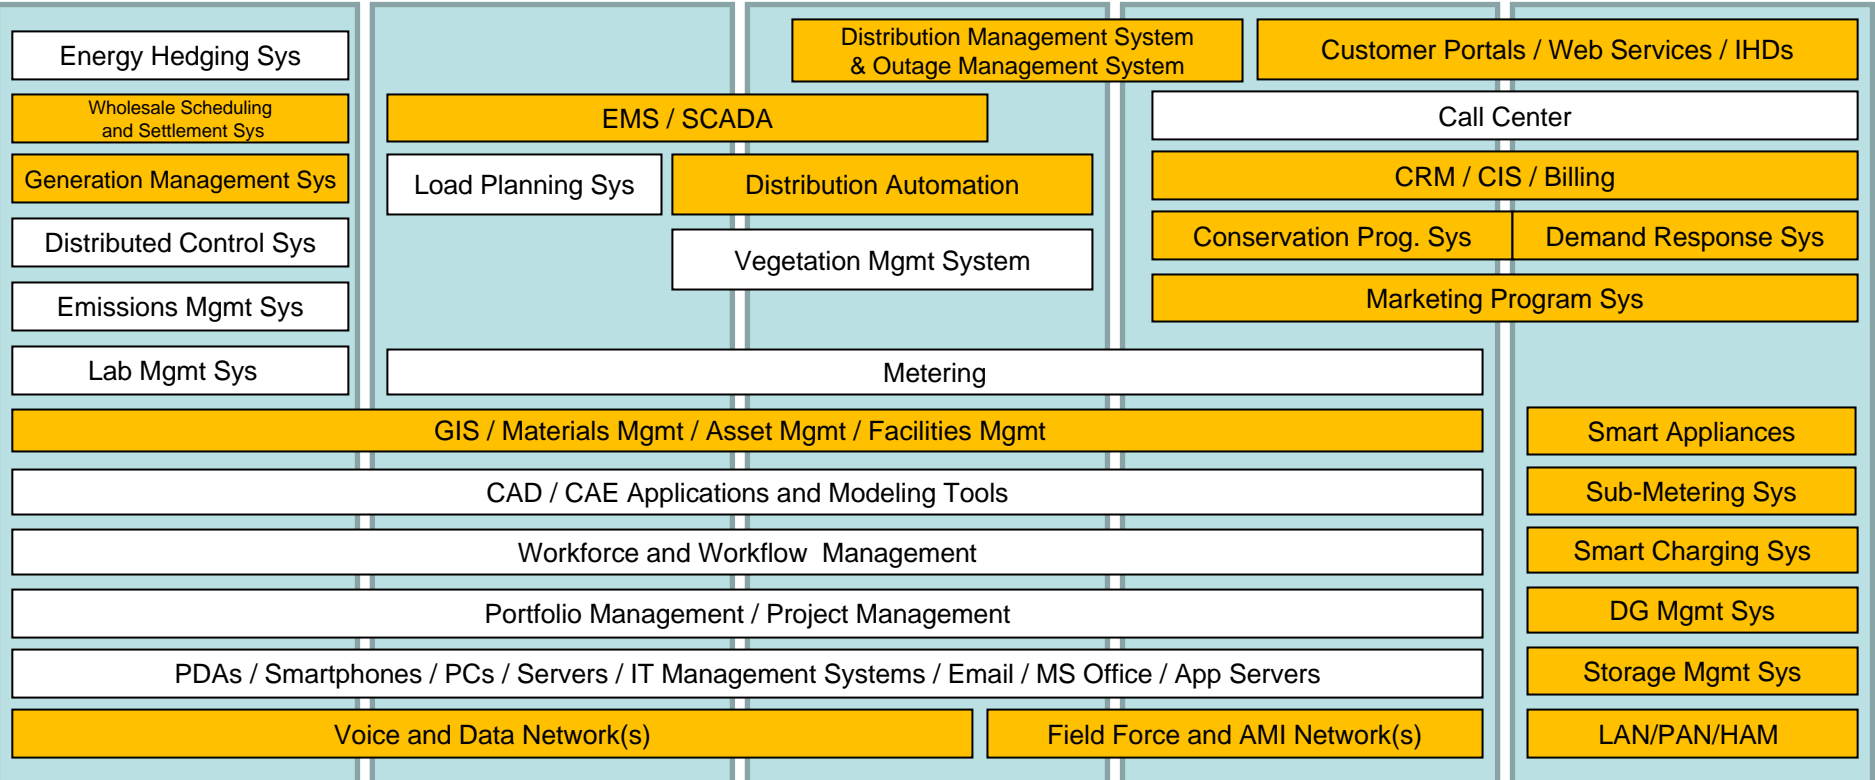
Energy Hedging Sys

Wholesale Scheduling and Settlement Sys

Generation Management Sys

Distributed Control Sys

Emissions Mgmt Sys

Lab Mgmt Sys

Distribution Management System & Outage Management System

Customer Portals / Web Services / IHDs

EMS / SCADA

Call Center

Load Planning Sys

Distribution Automation

CRM / CIS / Billing

Conservation Prog. Sys

Demand Response Sys

Vegetation Mgmt System

Marketing Program Sys

Metering

GIS / Materials Mgmt / Asset Mgmt / Facilities Mgmt

Smart Appliances

CAD / CAE Applications and Modeling Tools

Sub-Metering Sys

Workforce and Workflow Management

Smart Charging Sys

Portfolio Management / Project Management

DG Mgmt Sys

PDAs / Smartphones / PCs / Servers / IT Management Systems / Email / MS Office / App Servers

Storage Mgmt Sys

Voice and Data Network(s)

Field Force and AMI Network(s)

LAN/PAN/HAM